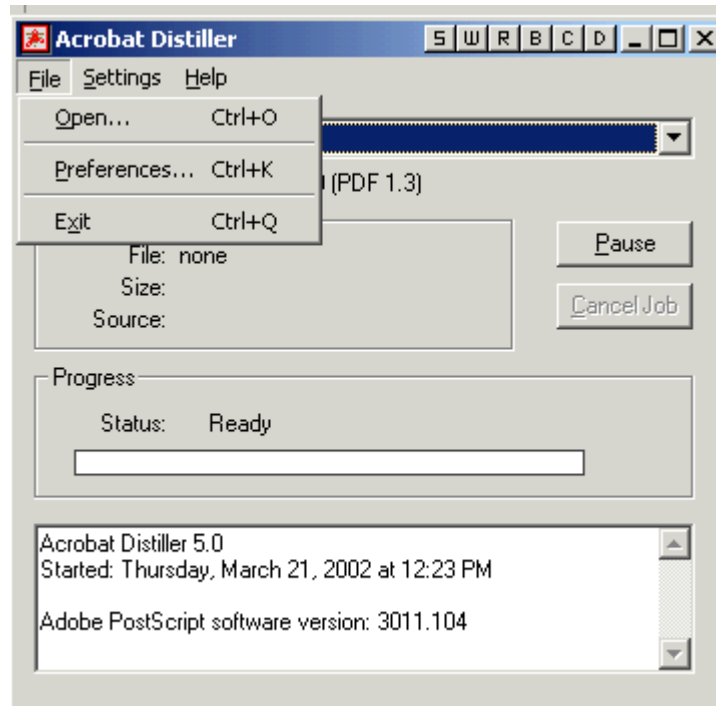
Acrobat Distiller
S W R B C D

File Settings Help

Open... Ctrl+O

Preferences... Ctrl+K

Exit Ctrl+Q

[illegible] (PDF 1.3)

File: none
Size:
Source:

Pause

Cancel Job

Progress

Status: Ready

Acrobat Distiller 5.0
Started: Thursday, March 21, 2002 at 12:23 PM

Adobe PostScript software version: 3011.104